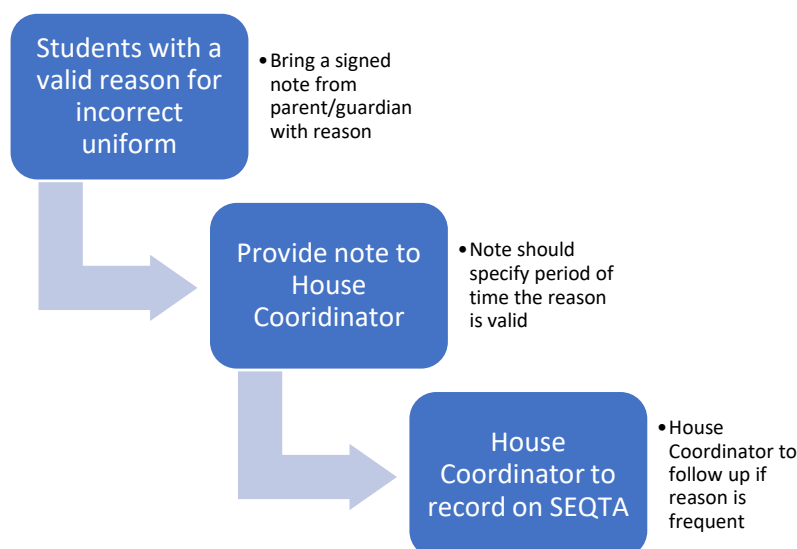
Students with a valid reason for incorrect uniform

• Bring a signed note from parent/guardian with reason

Provide note to House Cooridinator

• Note should specify period of time the reason is valid

House Coordinator to record on SEQTA

• House Coordinator to follow up if reason is frequent